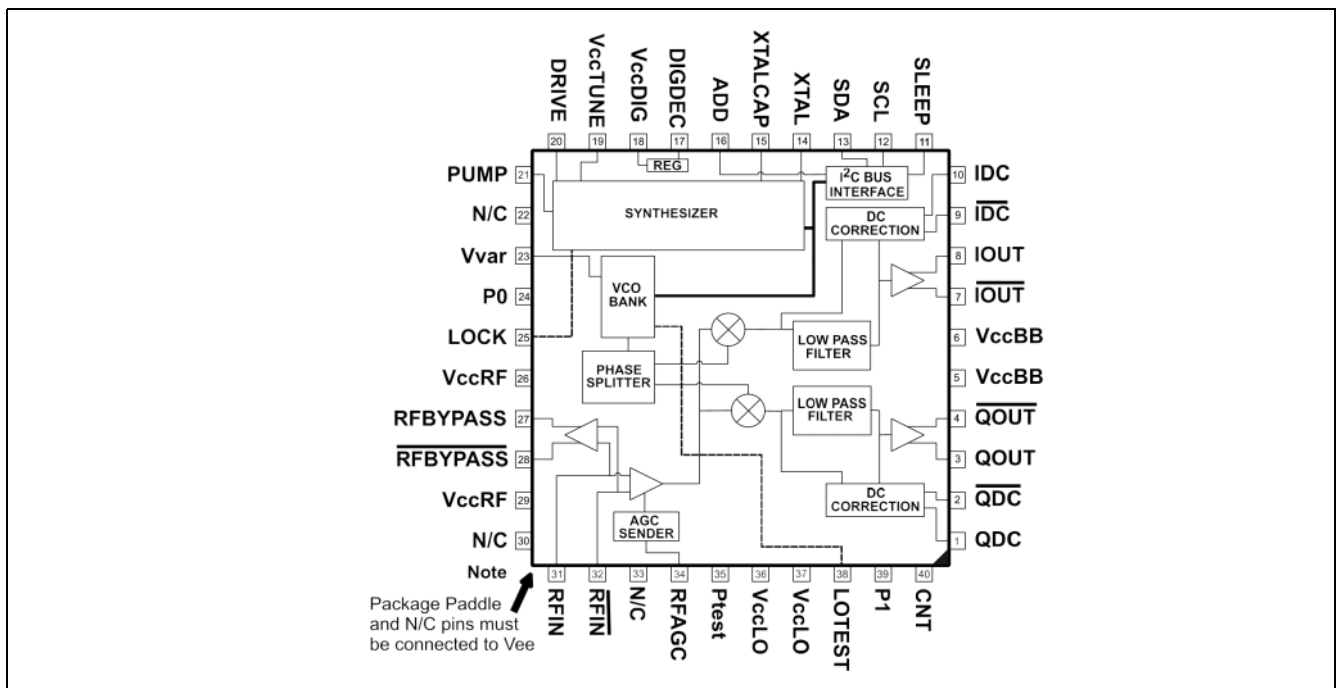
DRIVE 20
VccTUNE 19
VccDIG 18
DIGDEC 17
ADD 16
XTALCAP 15
XTAL 14
SDA 13
SCL 12
SLEEP 11

PUMP 21
N/C 22
Vvar 23
P0 24
LOCK 25
VccRF 26
RFBYPASS 27
$\overline{\text{RFBYPASS}}$ 28
VccRF 29
N/C 30

10 IDC
9 $\overline{\text{IDC}}$
8 IOUT
7 $\overline{\text{IOUT}}$
6 VccBB
5 VccBB
4 $\overline{\text{QOUT}}$
3 QOUT
2 $\overline{\text{QDC}}$
1 QDC

REG
I$^2$C BUS INTERFACE
SYNTHESIZER
DC CORRECTION
VCO BANK
LOW PASS FILTER
PHASE SPLITTER
LOW PASS FILTER
DC CORRECTION
AGC SENDER

Note
Package Paddle and N/C pins must be connected to Vee

31 RFIN
32 $\overline{\text{RFIN}}$
33 N/C
34 RFAGC
35 Ptest
36 VccLO
37 VccLO
38 LOTEST
39 P1
40 CNT